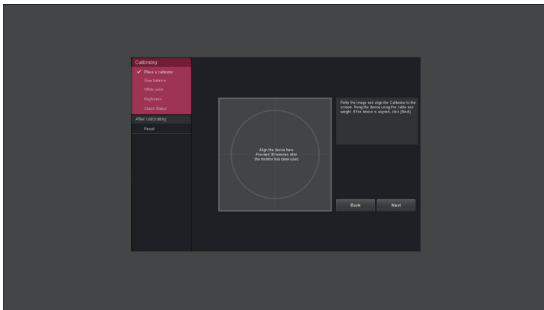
Calibrating
✓ Place a calibrator
Tone balance
White point
Brightness
Check Status
After calibrating
Result

Rotate the image and align the Calibrator to the screen. Hang the device using the cable and weight. If the device is aligned, click [Next].

Align the device here.
Prevent 30 minutes after the monitor has been used.

Back
Next